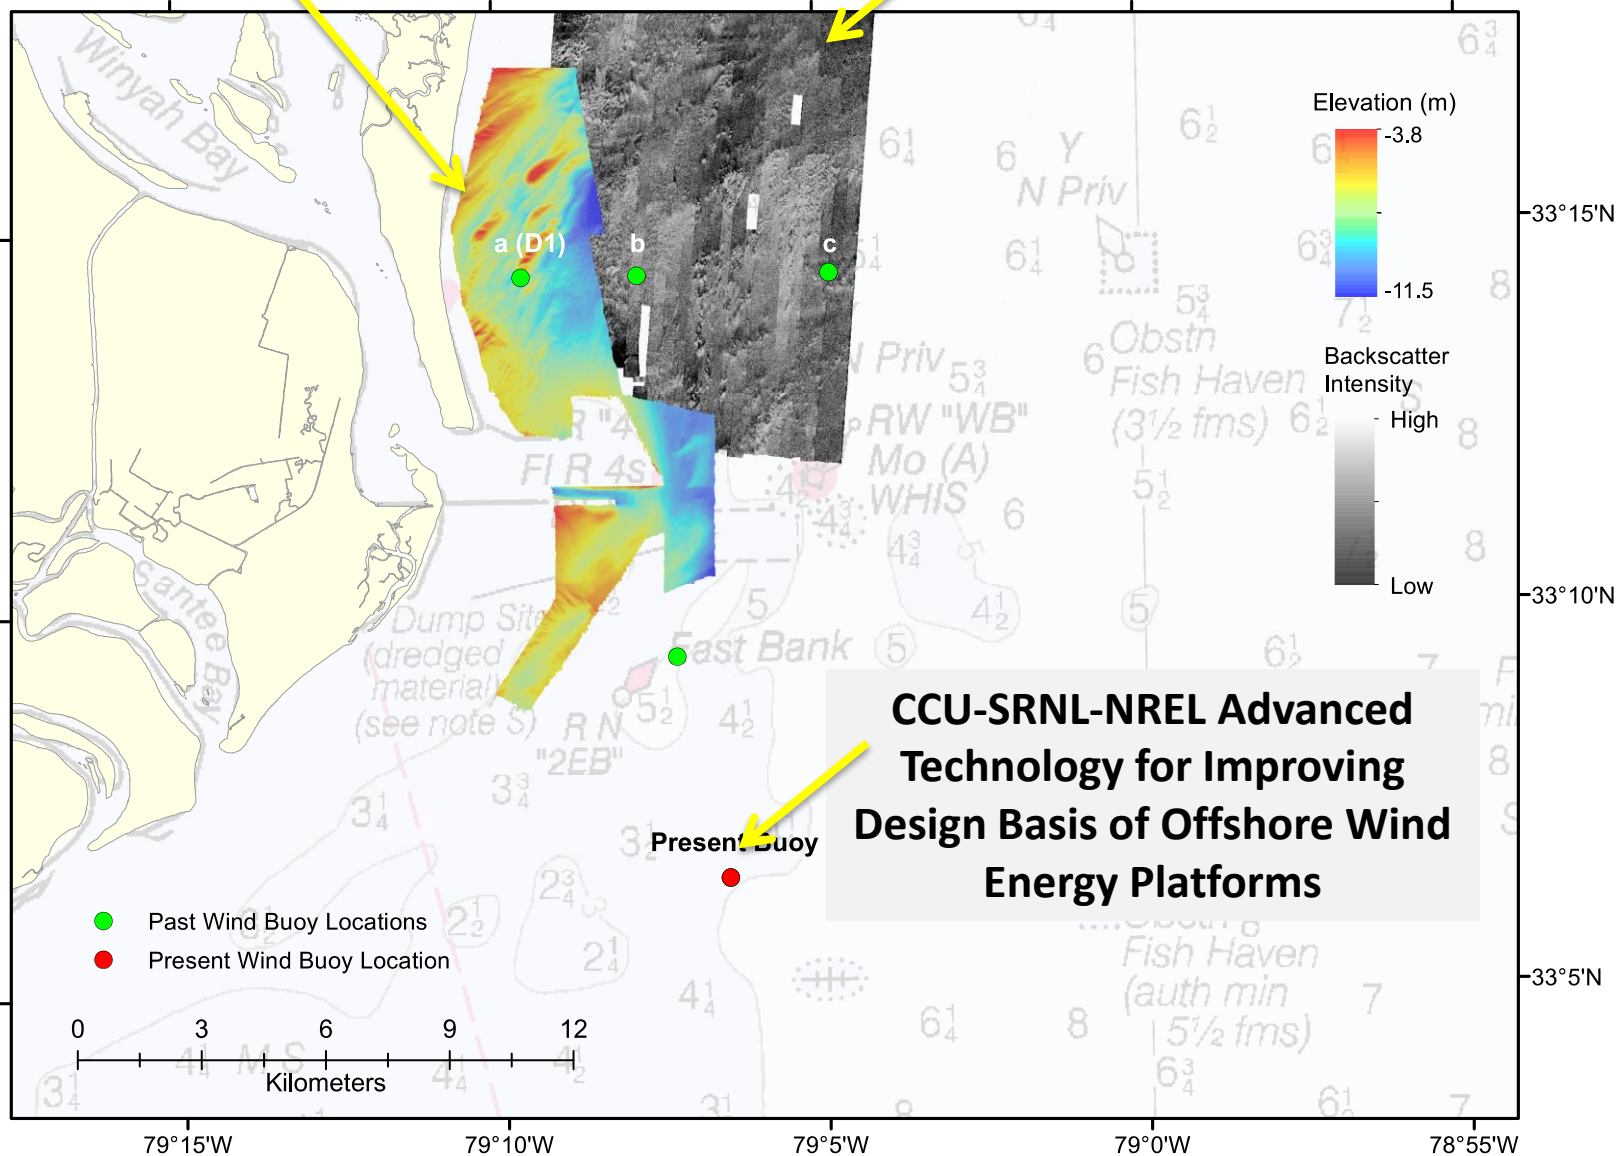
Winyah Bay

Santee Bay

Elevation (m)
-3.8
-11.5

Backscatter Intensity
High
Low

a (D1)
b
c

33°15'N
33°10'N
33°5'N

$6\frac{1}{4}$ 6 Y N Priv $6\frac{1}{2}$ $6\frac{1}{4}$ $6\frac{3}{4}$ $5\frac{3}{4}$ 6 Obstn Fish Haven ($3\frac{1}{2}$ fms) Priv $5\frac{3}{4}$ RW "WB" Mo (A) WHIS $5\frac{1}{2}$ 6 $4\frac{3}{4}$ FI R 4s $4\frac{1}{2}$ 5 Dump Site (dredged material) (see note S) East Bank 5 R N "2EB" $5\frac{1}{2}$ $4\frac{1}{2}$ $3\frac{3}{4}$ $3\frac{1}{4}$ $6\frac{1}{2}$ 8 8 8 8

CCU-SRNL-NREL Advanced Technology for Improving Design Basis of Offshore Wind Energy Platforms

Present Buoy

Past Wind Buoy Locations
Present Wind Buoy Location

$2\frac{3}{4}$ $2\frac{1}{2}$ $2\frac{1}{4}$ $4\frac{1}{4}$ Fish Haven (auth min $5\frac{1}{2}$ fms) 7 $6\frac{1}{4}$ 8 $6\frac{3}{4}$

0 3 6 9 12
Kilometers

$3\frac{1}{4}$ $6\frac{1}{2}$ 7

79°15'W 79°10'W 79°5'W 79°0'W 78°55'W